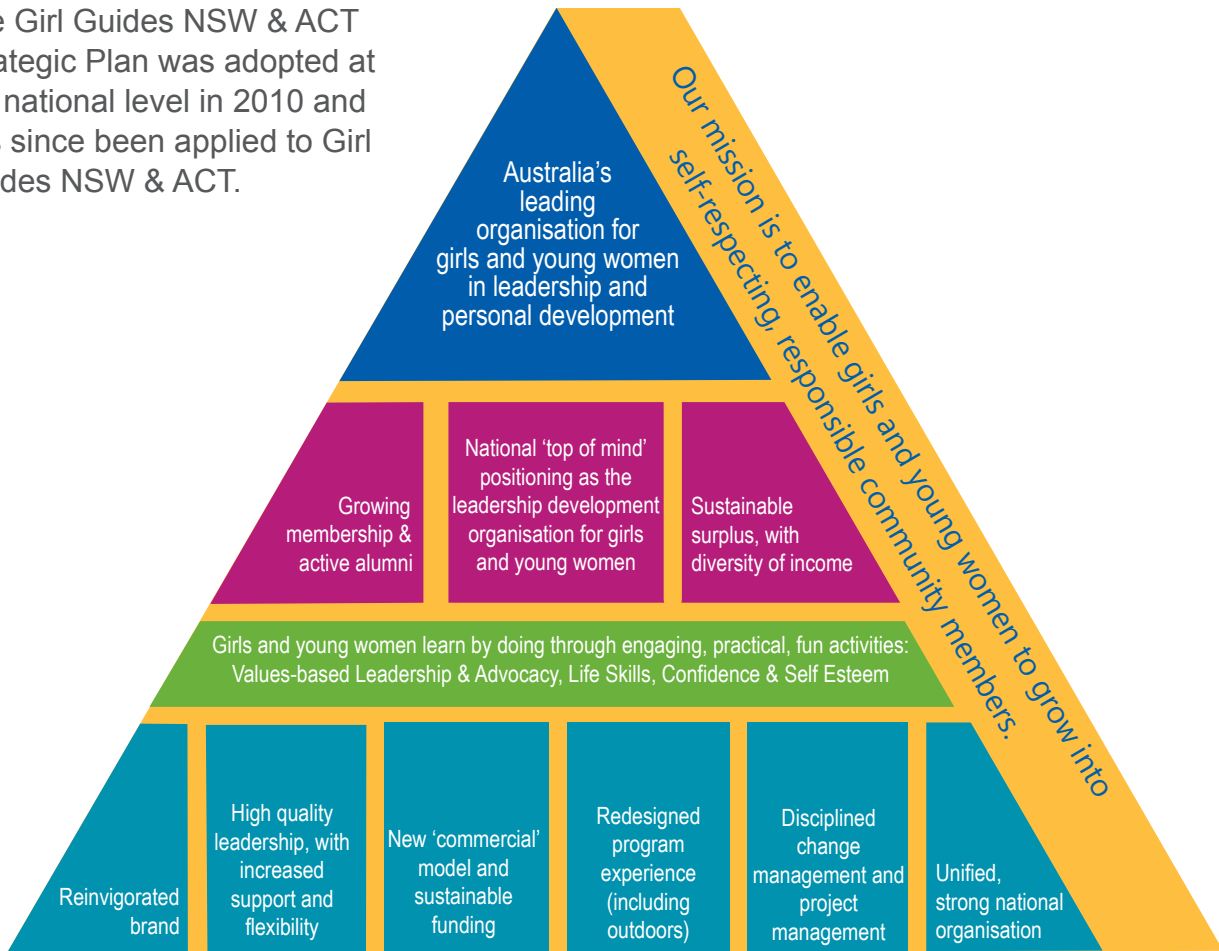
e Girl Guides NSW & ACT ategic Plan was adopted at national level in 2010 and since been applied to Girl des NSW & ACT.

Australia's leading organisation for girls and young women in leadership and personal development

Our mission is to enable girls and young women to grow into self-respecting, responsible community members.

Growing membership & active alumni

National 'top of mind' positioning as the leadership development organisation for girls and young women

Sustainable surplus, with diversity of income

Girls and young women learn by doing through engaging, practical, fun activities: Values-based Leadership & Advocacy, Life Skills, Confidence & Self Esteem

Reinvigorated brand

High quality leadership, with increased support and flexibility

New 'commercial' model and sustainable funding

Redesigned program experience (including outdoors)

Disciplined change management and project management

Unified, strong national organisation